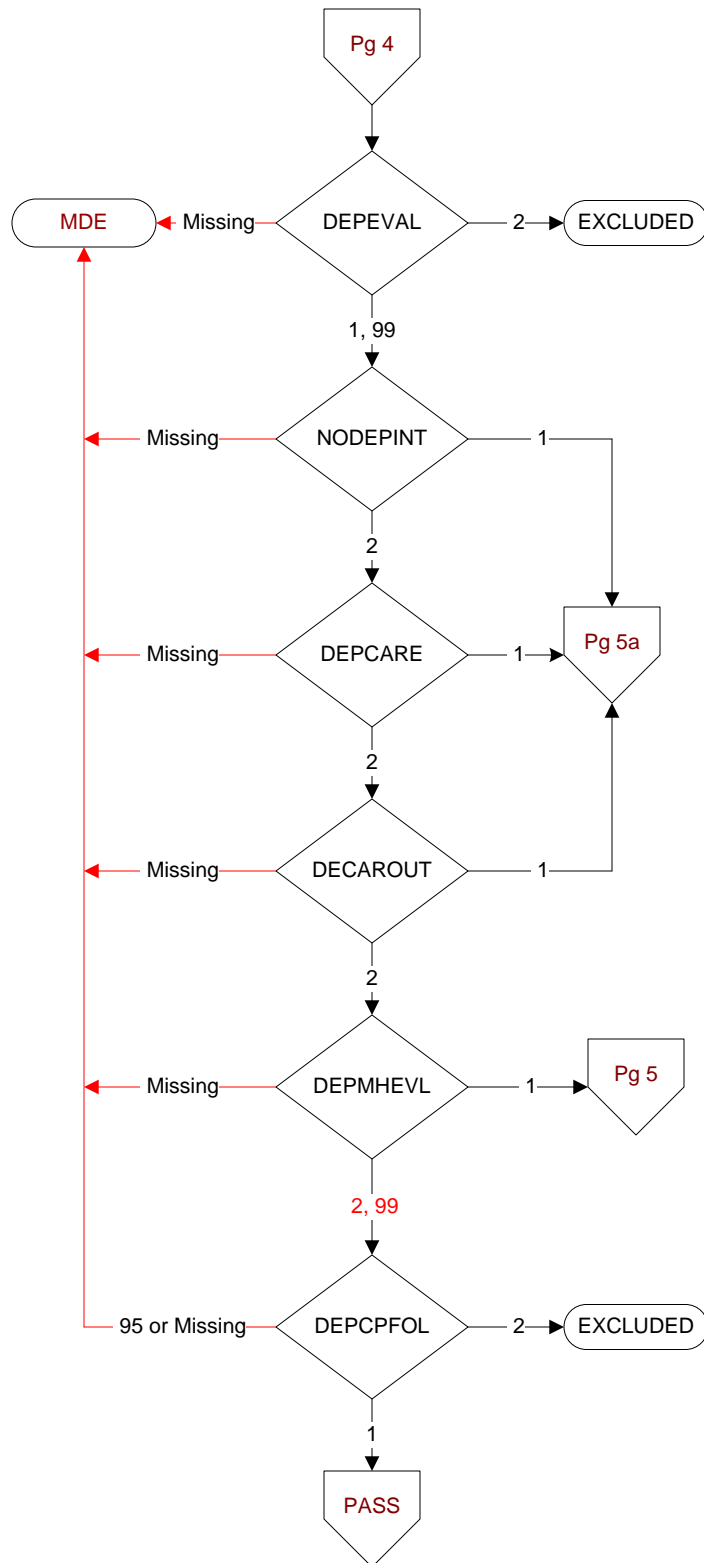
Pg 4

MDE

Missing

DEPEVAL

2

EXCLUDED

1, 99

Missing

NODEPINT

1

2

Missing

DEPCARE

1

Pg 5a

2

Missing

DECAROUT

1

2

Missing

DEPMHEVL

1

Pg 5

2, 99

95 or Missing

DEPCPFOL

2

EXCLUDED

1

PASS